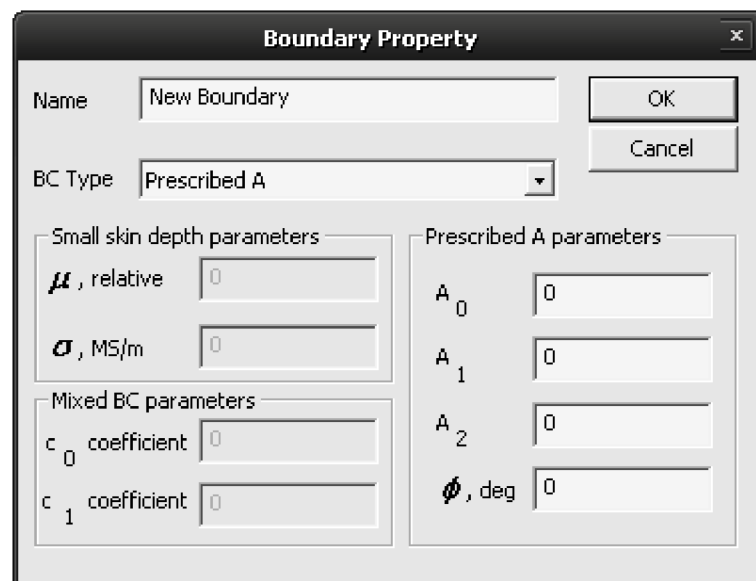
Boundary Property

×

Name New Boundary

OK

Cancel

BC Type Prescribed A

Small skin depth parameters

$\mu$, relative 0

$\sigma$, MS/m 0

Mixed BC parameters

$c_0$ coefficient 0

$c_1$ coefficient 0

Prescribed A parameters

$A_0$ 0

$A_1$ 0

$A_2$ 0

$\phi$, deg 0